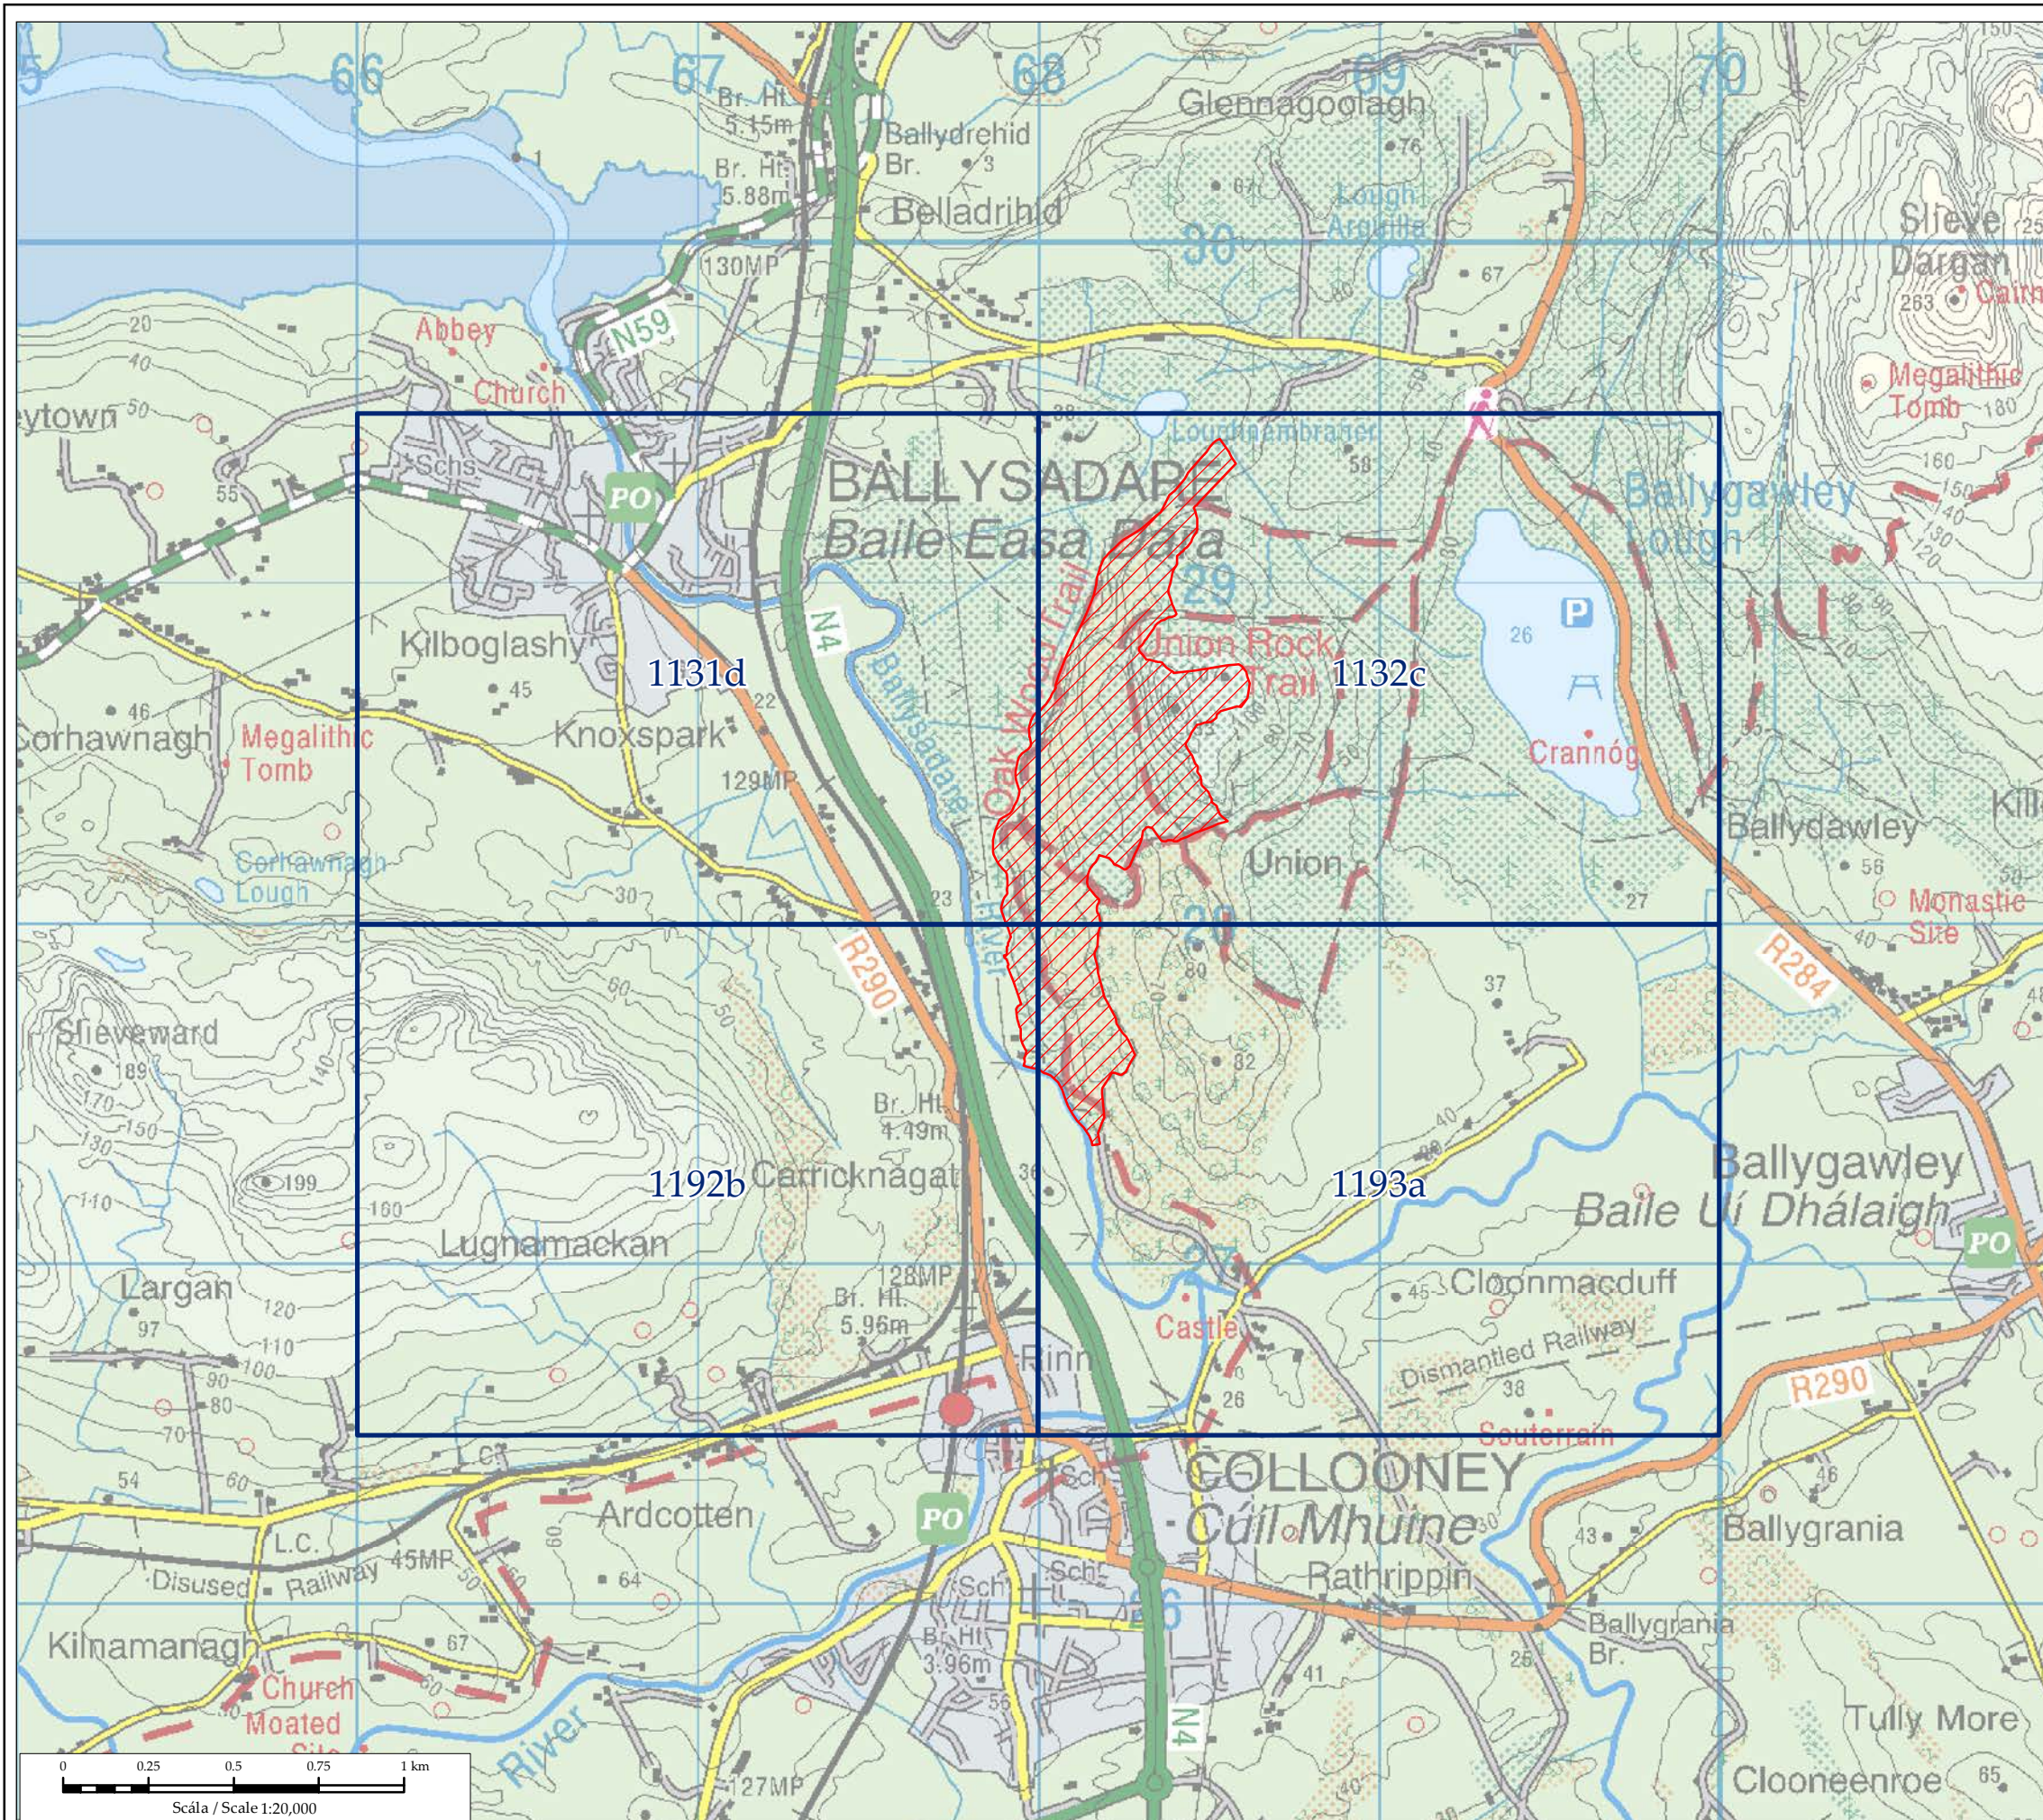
65
66
67
68
69
70
Br. Ht. 5.15m
Ballydrehid Br.
3
Br. Ht. 5.88m
Belladrihid
Glennagoolagh
76
67
Lough Arqulla
30
67
Slieve Dargan
263
Cairn
250
Megalithic Tomb
180
160
150
140
130
120
130MP
N59
Abbey
Church
20
40
ytown
50
55
Schs
PO
1
Loughnambraher
58
Ballygawley Lough
BALLYSADARE
Baile Easa Dara
29
Union Rock Trail
1132c
26
P
Crannóg
Kilboglashy
1131d
45
22
N4
Ballysadare
Oak Wood Trail
46
Corhawnagh
Megalithic Tomb
Knoxspark
129MP
Corhawnagh Lough
30
23
Union
Ballydawley
56
Monastic Site
Kill
27
R290
River
28
80
37
R284
Slieveward
189
170
150
130
110
199
160
60
50
82
40
Br. Ht. 4.49m
1192b
Carricknagat
36
1193a
Ballygawley
Baile Uí Dhálaigh
PO
Lugnamackan
Largan
97
120
110
100
90
80
70
128MP
Br. Ht. 5.96m
Rinn
27
Castle
26
45
Cloonmacduff
Dismantled Railway
38
Souterrain
R290
54
60
COLLOONEY
Cúil Mhuine
Sch
PO
Ardcotten
L.C.
Disused Railway
45MP
64
Schs
Rathrippin
43
46
Ballygrania
Ballygrania Br.
Kilnamanagh
67
Church
Moated Site
River
Sch
Br. Ht. 3.96m
56
N4
41
25
Tully More
Clooneenroe
65
27MP
0
0.25
0.5
0.75
1 km
Scála / Scale 1:20,000